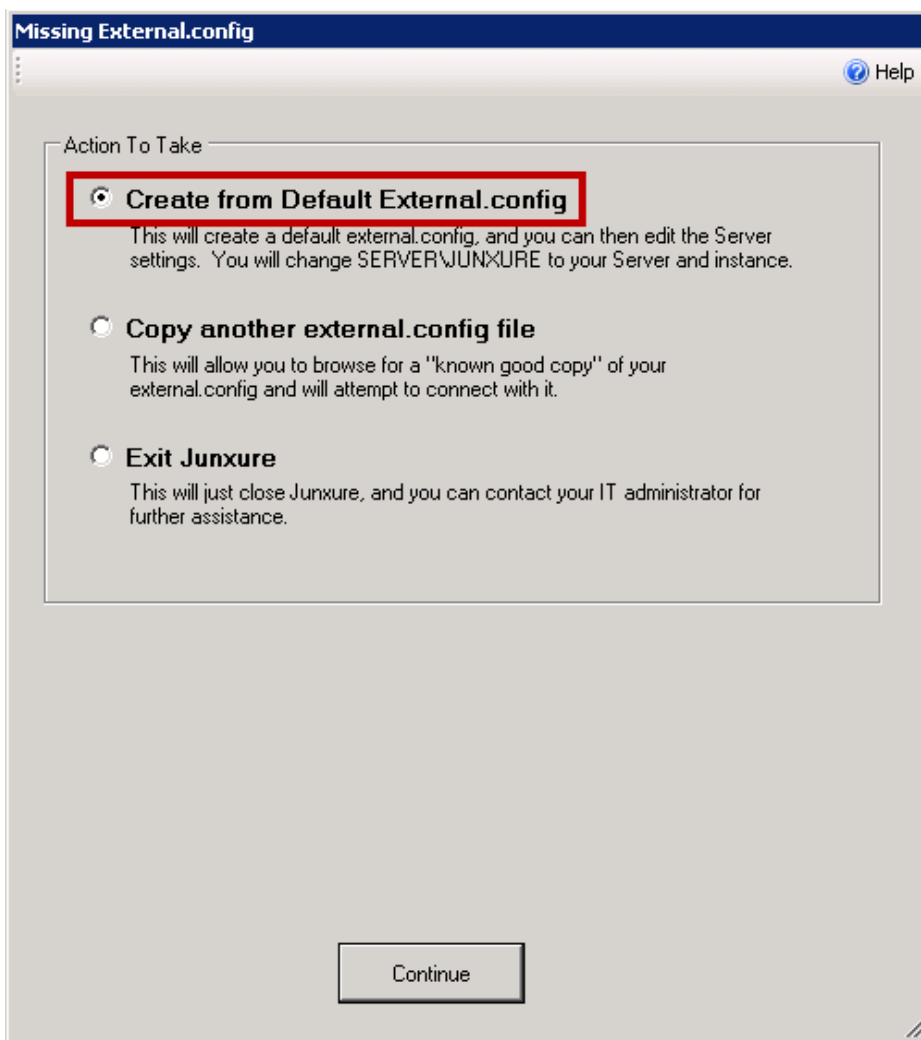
Missing External.config

Help

Action To Take

Create from Default External.config

This will create a default external.config, and you can then edit the Server settings. You will change SERVER\JUNXURE to your Server and instance.

Copy another external.config file

This will allow you to browse for a "known good copy" of your external.config and will attempt to connect with it.

Exit Junxure

This will just close Junxure, and you can contact your IT administrator for further assistance.

Continue